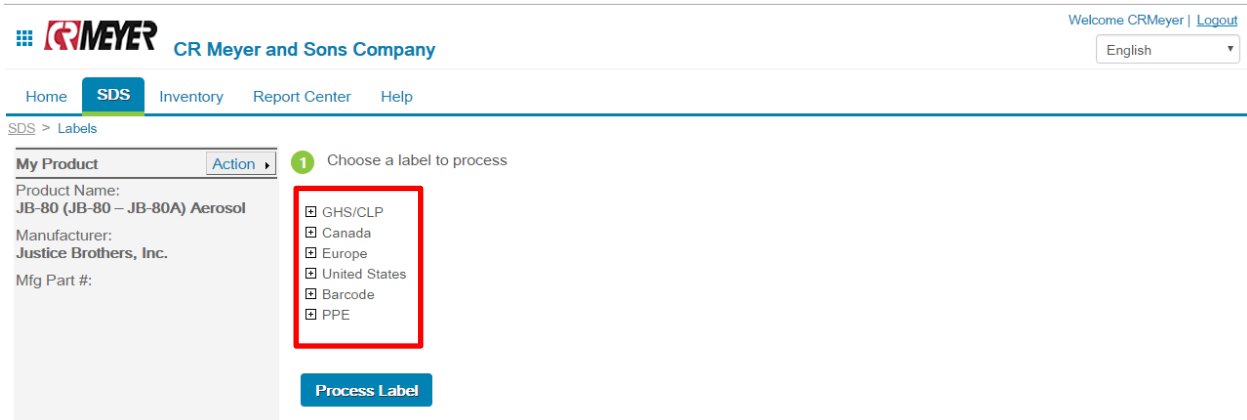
CRMEYER CR Meyer and Sons Company

Welcome CRMeyer | Logout

English

Home SDS Inventory Report Center Help

SDS > Labels

My Product Action

Product Name:
JB-80 (JB-80 – JB-80A) Aerosol

Manufacturer:
Justice Brothers, Inc.

Mfg Part #:

1 Choose a label to process

GHS/CLP
Canada
Europe
United States
Barcode
PPE

Process Label